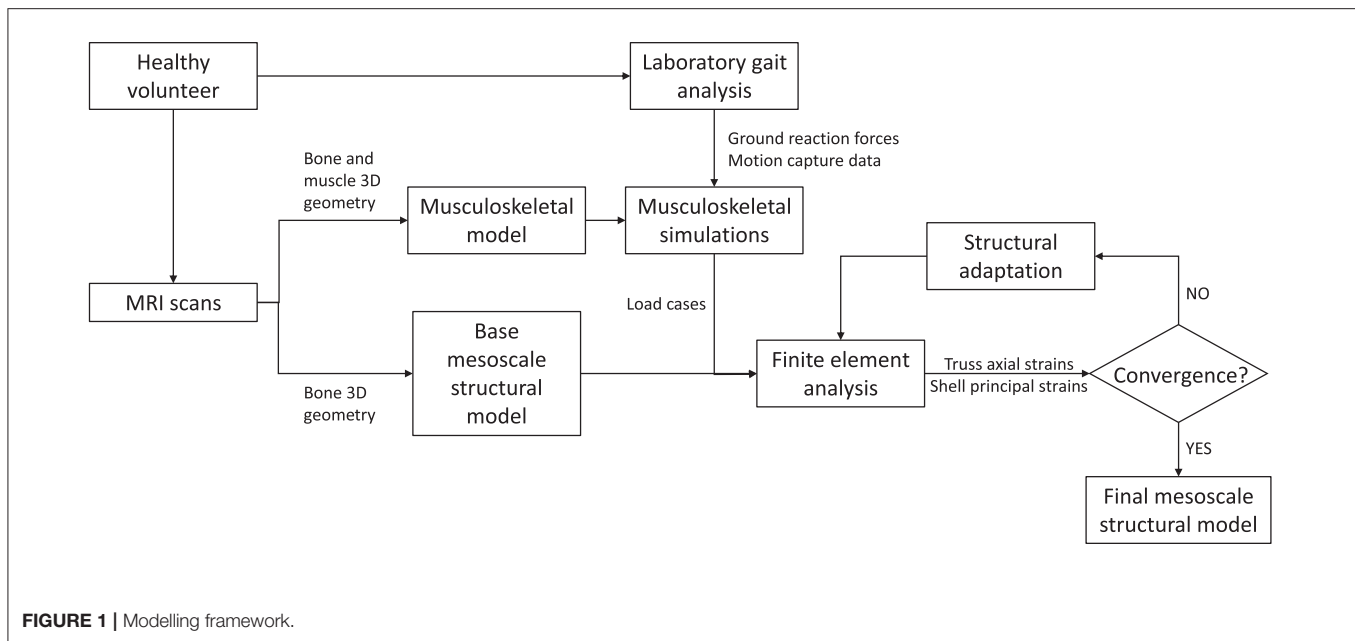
Healthy volunteer

Laboratory gait analysis

Ground reaction forces
Motion capture data

Bone and muscle 3D geometry

Musculoskeletal model

Musculoskeletal simulations

Structural adaptation

MRI scans

Load cases

NO

Base mesoscale structural model

Finite element analysis

Truss axial strains
Shell principal strains

Convergence?

Bone 3D geometry

YES

Final mesoscale structural model

**FIGURE 1 |** Modelling framework.